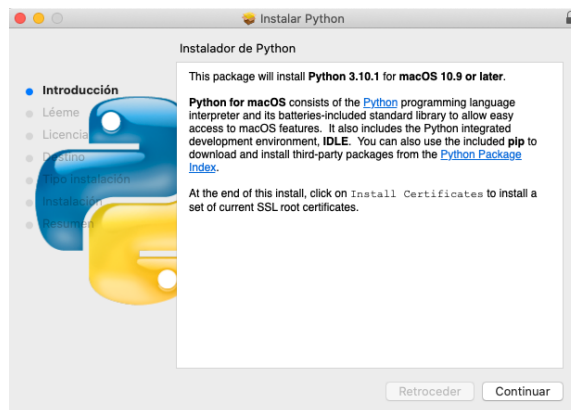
Instalar Python

Instalador de Python

Introducción
Léeme
Licencia
Destino
Tipo instalación
Instalación
Resumen

This package will install Python 3.10.1 for macOS 10.9 or later.

Python for macOS consists of the Python programming language interpreter and its batteries-included standard library to allow easy access to macOS features. It also includes the Python integrated development environment, IDLE. You can also use the included pip to download and install third-party packages from the Python Package Index.

At the end of this install, click on Install Certificates to install a set of current SSL root certificates.

Retroceder
Continuar